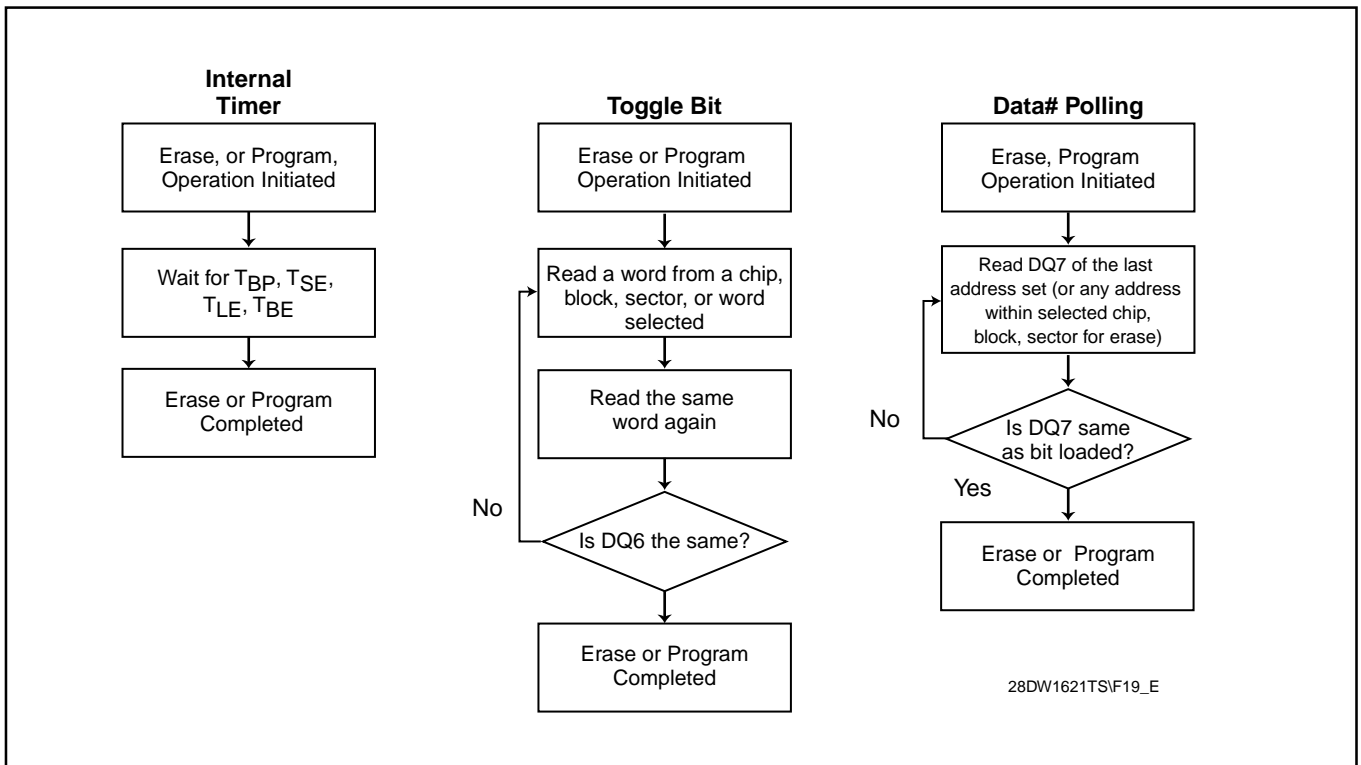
Internal Timer

Erase, or Program, Operation Initiated

Wait for $T_{BP}$, $T_{SE}$, $T_{LE}$, $T_{BE}$

Erase or Program Completed

Toggle Bit

Erase or Program Operation Initiated

Read a word from a chip, block, sector, or word selected

Read the same word again

No

Is DQ6 the same?

Erase or Program Completed

Data# Polling

Erase, Program Operation Initiated

Read DQ7 of the last address set (or any address within selected chip, block, sector for erase)

No

Is DQ7 same as bit loaded?

Yes

Erase or Program Completed

28DW1621TS\F19_E